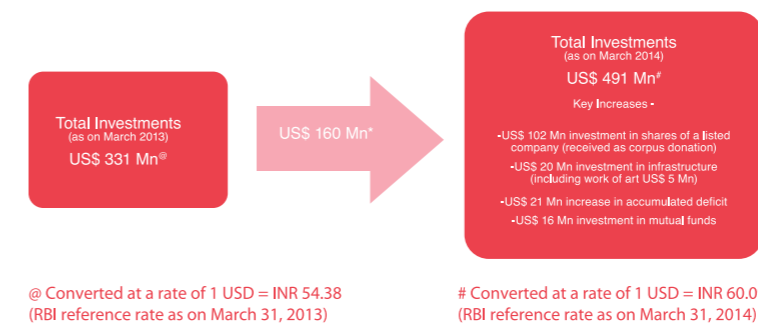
Total Investments
(as on March 2013)
US$ 331 Mn$^{@}$

US$ 160 Mn*

Total Investments
(as on March 2014)
US$ 491 Mn$^{\#}$

Key Increases -

-US$ 102 Mn investment in shares of a listed company (received as corpus donation)

-US$ 20 Mn investment in infrastructure (including work of art US$ 5 Mn)

-US$ 21 Mn increase in accumulated deficit

-US$ 16 Mn investment in mutual funds

@ Converted at a rate of 1 USD = INR 54.38
(RBI reference rate as on March 31, 2013)

# Converted at a rate of 1 USD = INR 60.0
(RBI reference rate as on March 31, 2014)